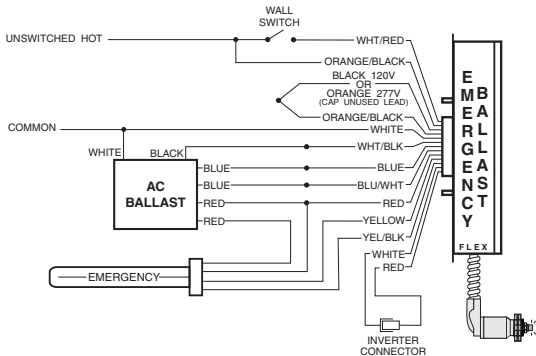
WALL SWITCH

UNSWITCHED HOT

WHT/RED

ORANGE/BLACK

BLACK 120V OR ORANGE 277V (CAP UNUSED LEAD)

ORANGE/BLACK

COMMON

WHITE

WHITE

BLACK

WHT/BLK

AC BALLAST

BLUE

BLUE

BLUE

BLU/WHT

RED

RED

RED

YELLOW

YEL/BLK

EMERGENCY

WHITE

RED

INVERTER CONNECTOR

E M E R G E N C Y

B A L L A S T

FLEX